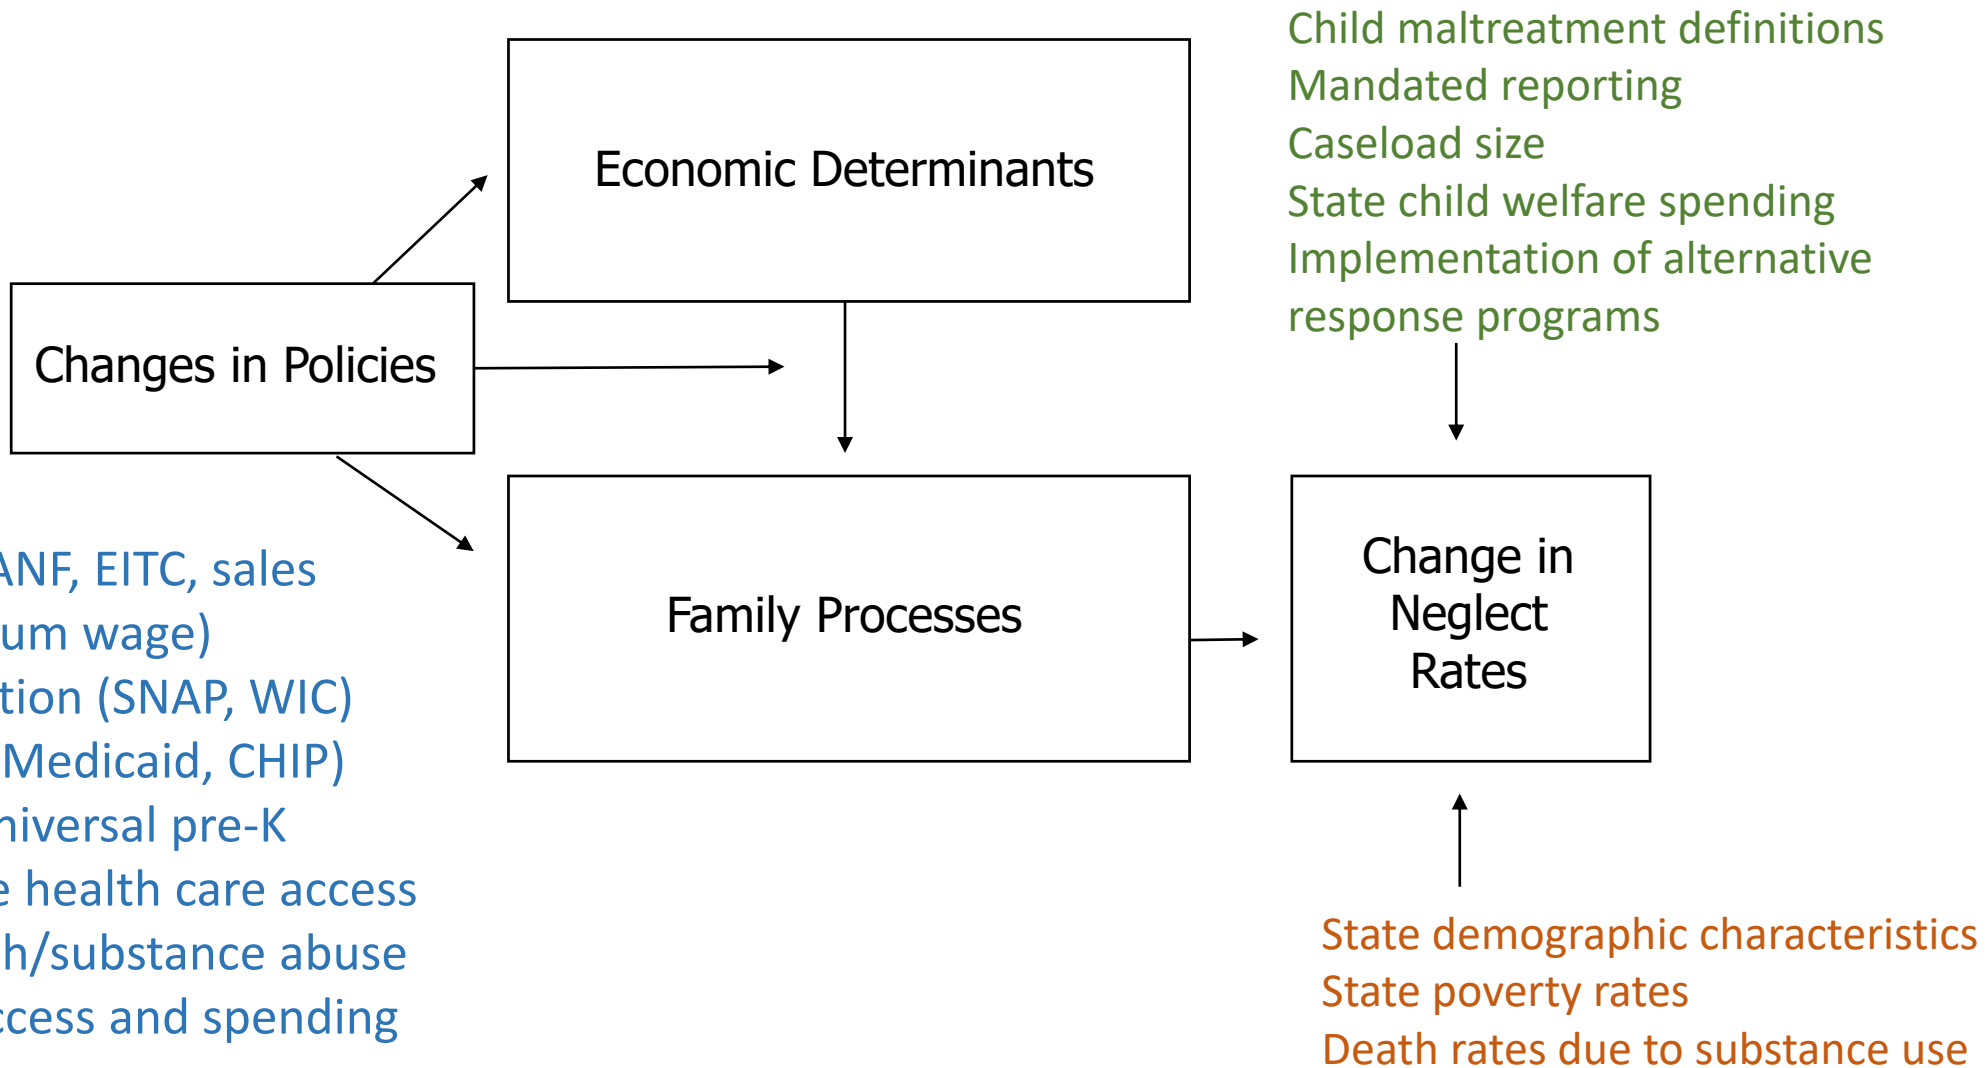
Child maltreatment definitions
Mandated reporting
Caseload size
State child welfare spending
Implementation of alternative response programs

Economic Determinants

Changes in Policies

Family Processes

Change in Neglect Rates

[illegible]ANF, EITC, sales
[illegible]um wage)
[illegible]tion (SNAP, WIC)
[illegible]Medicaid, CHIP)
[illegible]niversal pre-K
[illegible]e health care access
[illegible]h/substance abuse
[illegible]ccess and spending

State demographic characteristics
State poverty rates
Death rates due to substance use